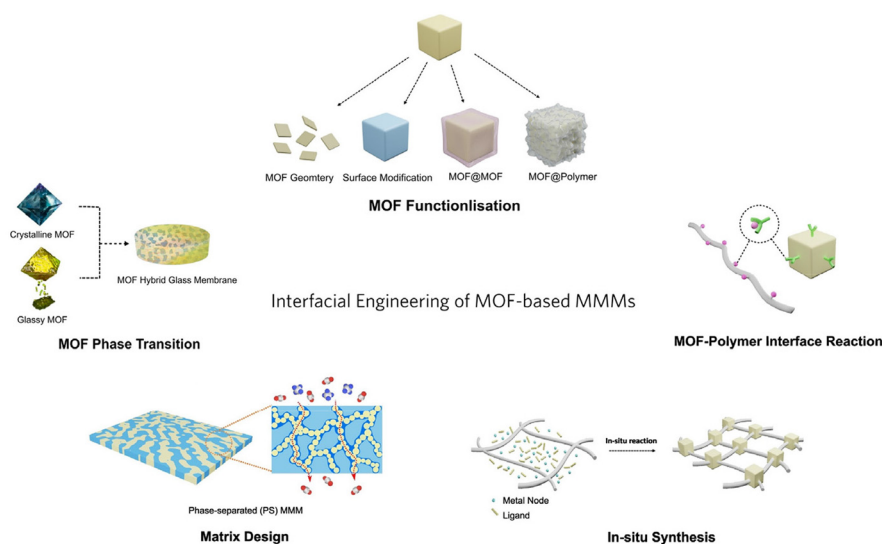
MOF Geomtery
Surface Modification
MOF@MOF
MOF@Polymer

MOF Functionlisation

Crystalline MOF
MOF Hybrid Glass Membrane
Glassy MOF

MOF Phase Transition

Interfacial Engineering of MOF-based MMMs

MOF-Polymer Interface Reaction

Phase-separated (PS) MMM

Matrix Design

In-situ reaction
Metal Node
Ligand

In-situ Synthesis